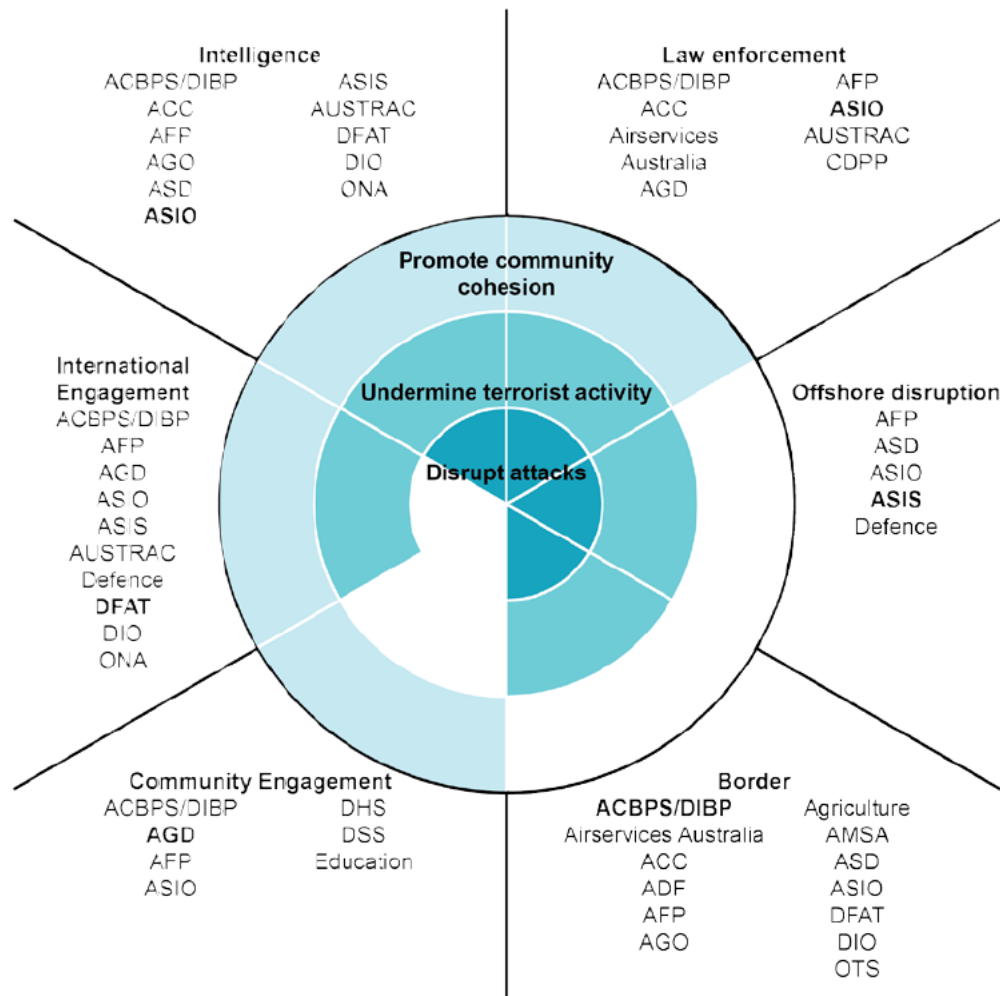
Intelligence
ACBPS/DIBP
ACC
AFP
AGO
ASD
ASIO

ASIS
AUSTRAC
DFAT
DIO
ONA

Law enforcement
ACBPS/DIBP
ACC
Airservices Australia
AGD

AFP
ASIO
AUSTRAC
CDPP

Promote community cohesion

Undermine terrorist activity

Disrupt attacks

International Engagement
ACBPS/DIBP
AFP
AGD
ASIO
ASIS
AUSTRAC
Defence
DFAT
DIO
ONA

Offshore disruption
AFP
ASD
ASIO
ASIS
Defence

Community Engagement
ACBPS/DIBP
AGD
AFP
ASIO

DHS
DSS
Education

Border
ACBPS/DIBP
Airservices Australia
ACC
ADF
AFP
AGO

Agriculture
AMSA
ASD
ASIO
DFAT
DIO
OTS